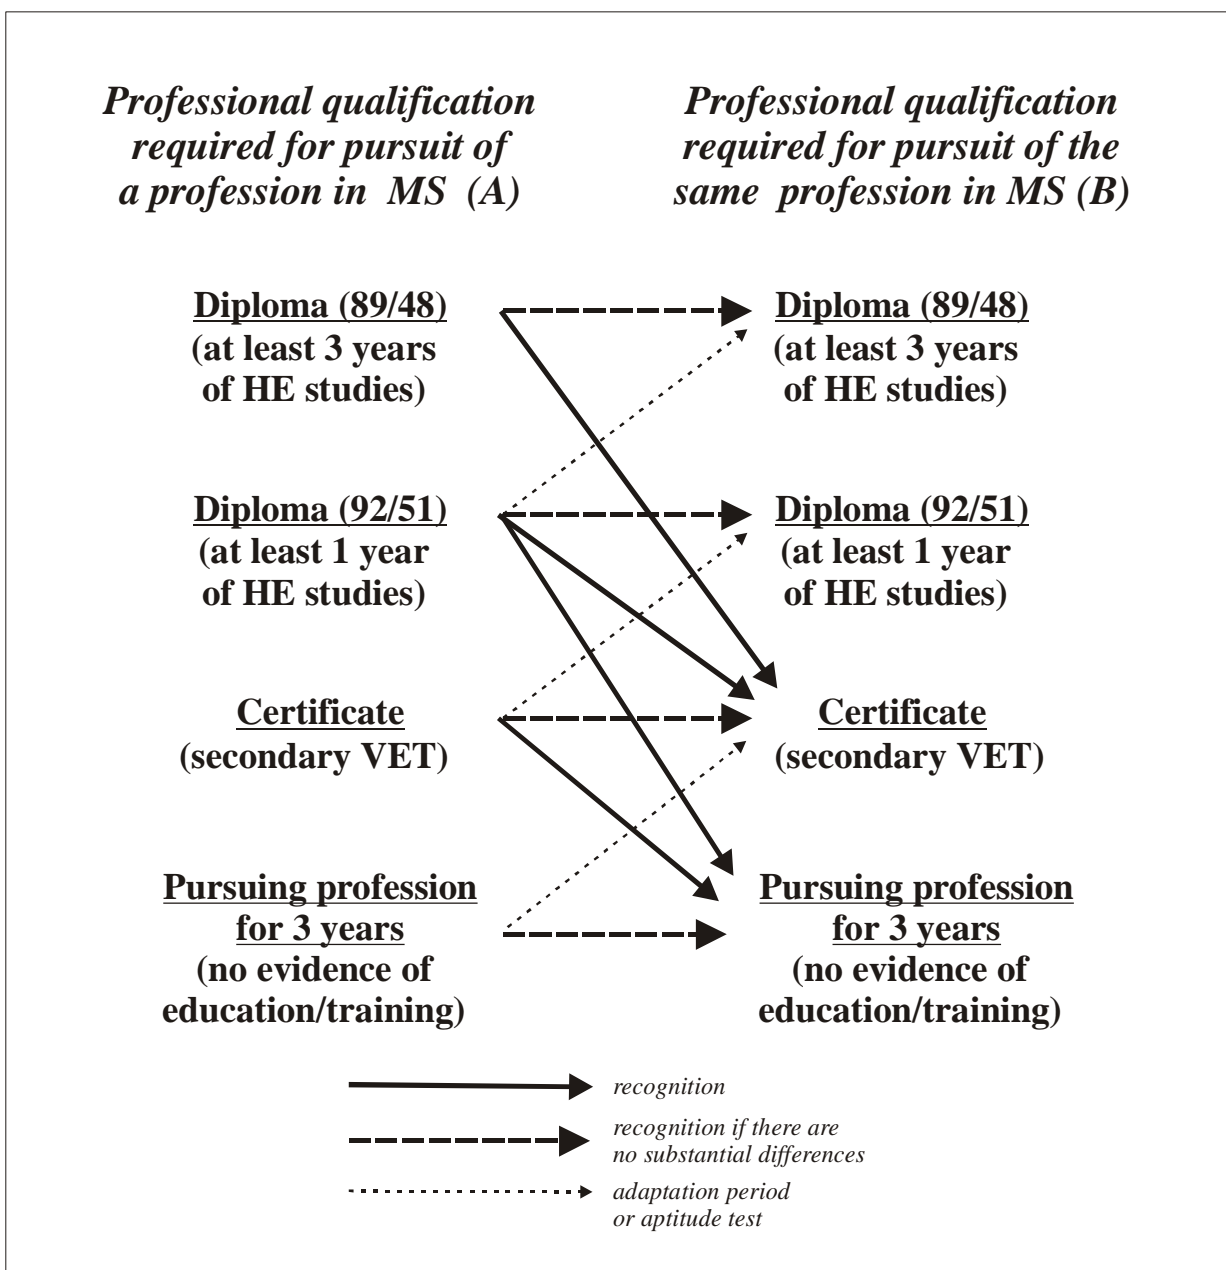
Professional qualification required for pursuit of a profession in MS (A)

Professional qualification required for pursuit of the same profession in MS (B)

Diploma (89/48)
(at least 3 years of HE studies)

Diploma (89/48)
(at least 3 years of HE studies)

Diploma (92/51)
(at least 1 year of HE studies)

Diploma (92/51)
(at least 1 year of HE studies)

Certificate
(secondary VET)

Certificate
(secondary VET)

Pursuing profession for 3 years
(no evidence of education/training)

Pursuing profession for 3 years
(no evidence of education/training)

recognition

recognition if there are no substantial differences

adaptation period or aptitude test